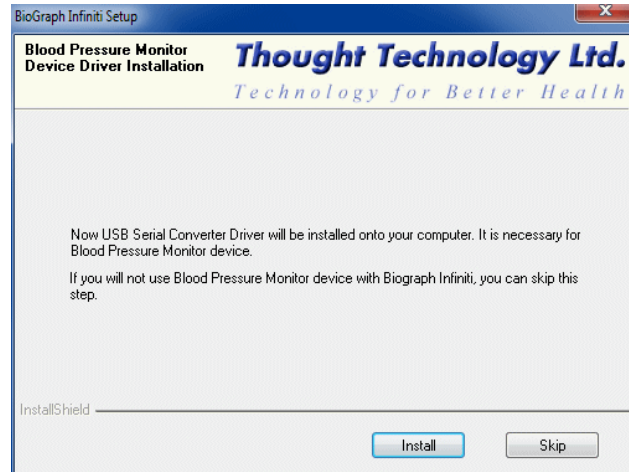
BioGraph Infiniti Setup

Blood Pressure Monitor Device Driver Installation

Thought Technology Ltd.

Technology for Better Health

Now USB Serial Converter Driver will be installed onto your computer. It is necessary for Blood Pressure Monitor device.

If you will not use Blood Pressure Monitor device with Biograph Infiniti, you can skip this step.

InstallShield

Install

Skip